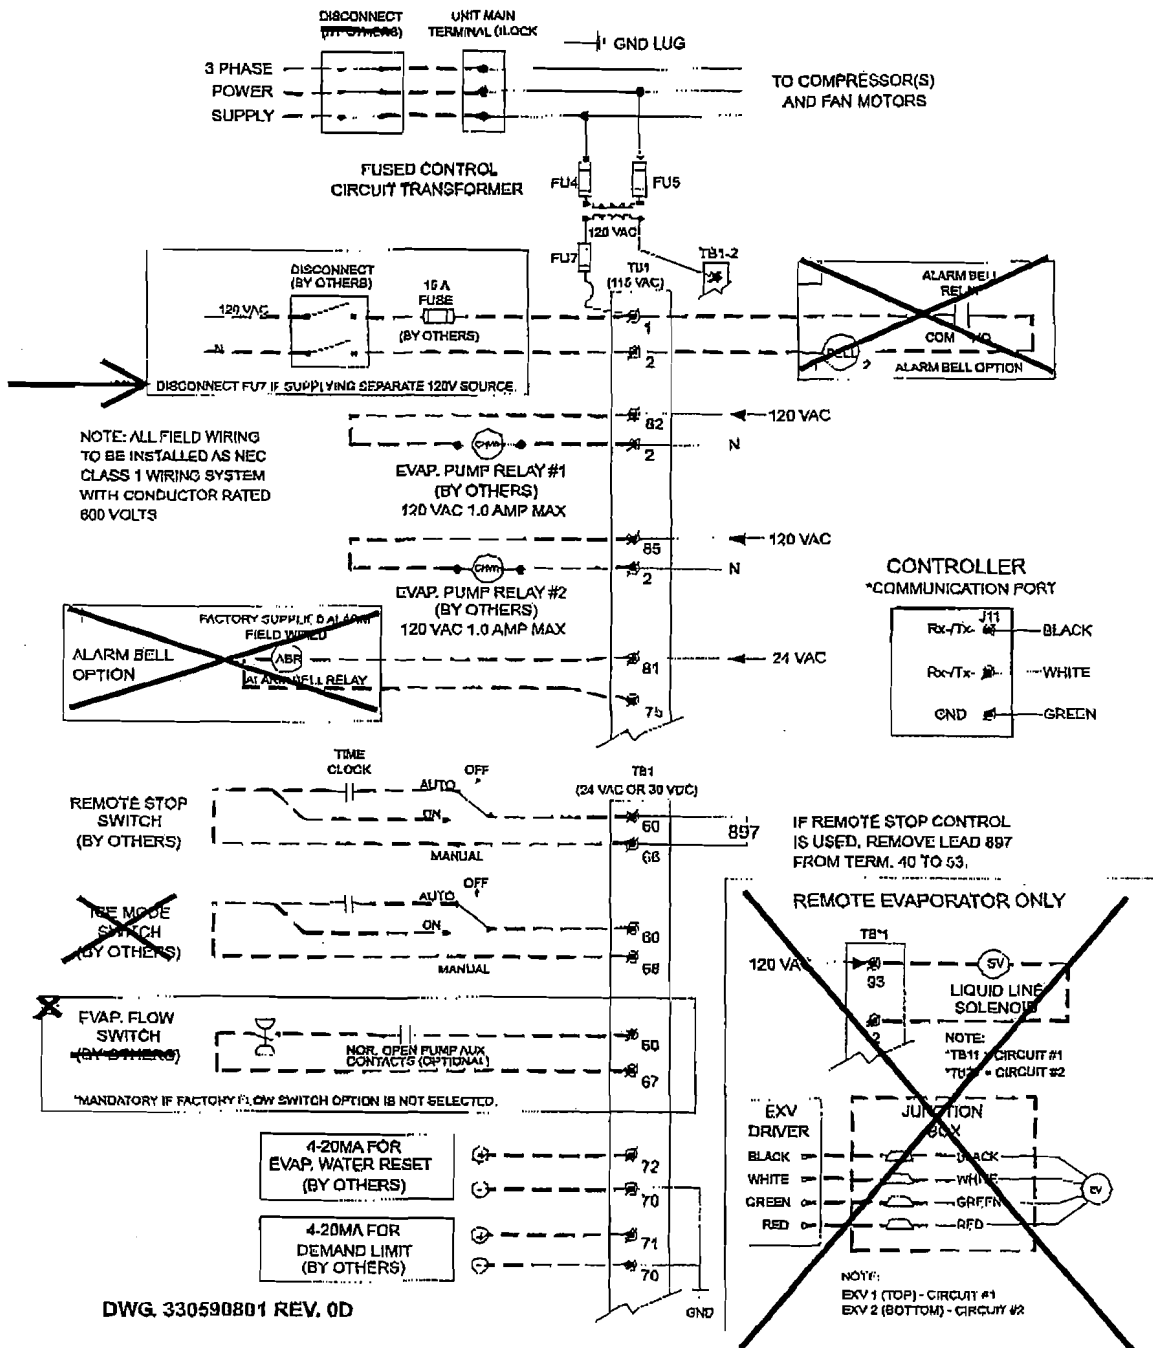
DISCONNECT (BY OTHERS)

UNIT MAIN TERMINAL BLOCK

GND LUG

3 PHASE POWER SUPPLY

TO COMPRESSOR(S) AND FAN MOTORS

FUSED CONTROL CIRCUIT TRANSFORMER

FU4

FU5

120 VAC

FU7

TB1 (115 VAC)

TB1-2

DISCONNECT (BY OTHERS)

15 A FUSE (BY OTHERS)

120 VAC

N

1

2

DISCONNECT FU7 IF SUPPLYING SEPARATE 120V SOURCE.

ALARM BELL RELAY

COM

NO

BELL

1

2

ALARM BELL OPTION

82

120 VAC

2

N

CHWR

EVAP. PUMP RELAY #1 (BY OTHERS) 120 VAC 1.0 AMP MAX

NOTE: ALL FIELD WIRING TO BE INSTALLED AS NEC CLASS 1 WIRING SYSTEM WITH CONDUCTOR RATED 600 VOLTS

85

120 VAC

2

N

CHWR

EVAP. PUMP RELAY #2 (BY OTHERS) 120 VAC 1.0 AMP MAX

CONTROLLER

*COMMUNICATION PORT

J11

Rx-/Tx-

BLACK

Rx-/Tx-

WHITE

GND

GREEN

ALARM BELL OPTION

FACTORY SUPPLIED ALARM FIELD WIRED

ABR

ALARM BELL RELAY

81

24 VAC

75

TIME CLOCK

AUTO

OFF

ON

MANUAL

TB1 (24 VAC OR 30 VDC)

REMOTE STOP SWITCH (BY OTHERS)

60

66

897

IF REMOTE STOP CONTROL IS USED, REMOVE LEAD 897 FROM TERM. 40 TO 53.

ICE MODE SWITCH (BY OTHERS)

AUTO

OFF

ON

MANUAL

60

68

REMOTE EVAPORATOR ONLY

TB*1

120 VAC

93

SV

LIQUID LINE SOLENOID

2

NOTE:

*TB11 = CIRCUIT #1

*TB12 = CIRCUIT #2

EVAP. FLOW SWITCH (BY OTHERS)

NOR. OPEN PUMP AUX CONTACTS (OPTIONAL)

60

67

*MANDATORY IF FACTORY FLOW SWITCH OPTION IS NOT SELECTED.

EXV DRIVER

BLACK

WHITE

GREEN

RED

JUNCTION BOX

BLACK

WHITE

GREEN

RED

EV

4-20MA FOR EVAP. WATER RESET (BY OTHERS)

72

70

4-20MA FOR DEMAND LIMIT (BY OTHERS)

71

70

GND

NOTE:

EXV 1 (TOP) - CIRCUIT #1

EXV 2 (BOTTOM) - CIRCUIT #2

DWG. 330590801 REV. 0D